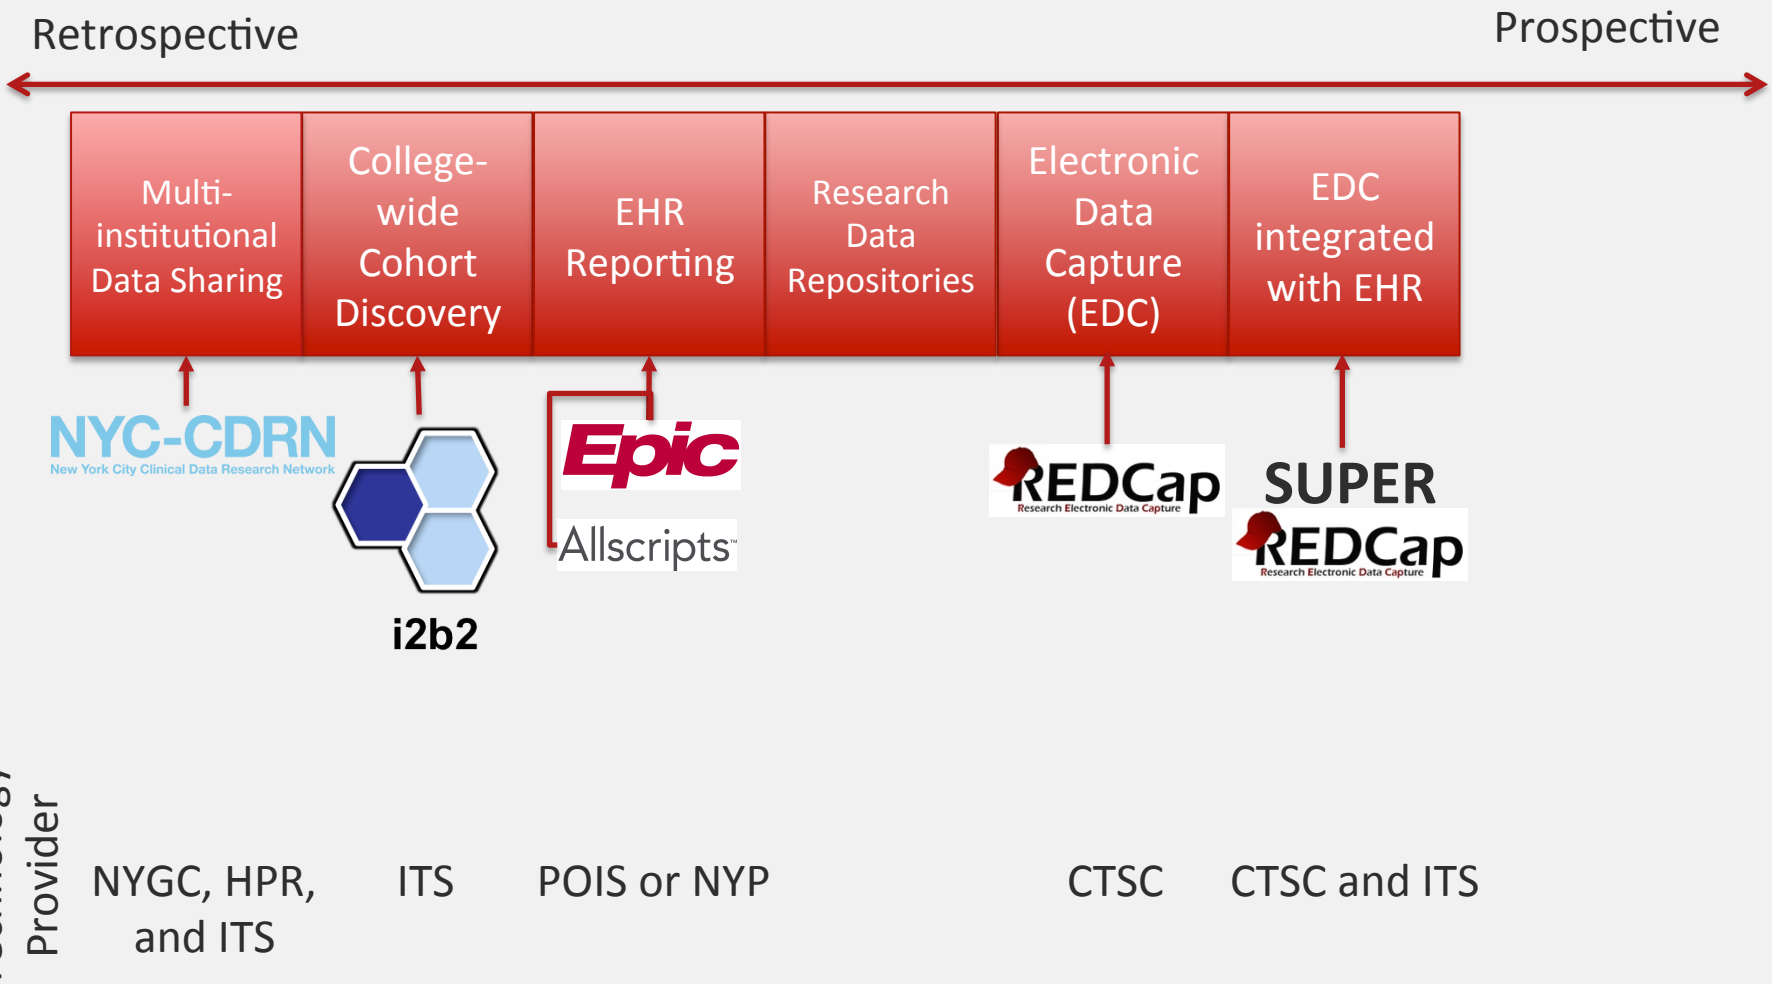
Retrospective

Prospective

| Multi-institutional Data Sharing | College-wide Cohort Discovery | EHR Reporting | Research Data Repositories | Electronic Data Capture (EDC) | EDC integrated with EHR |
|---|---|---|---|---|---|

NYC-CDRN
New York City Clinical Data Research Network

i2b2

Epic

Allscripts

REDCap
Research Electronic Data Capture

SUPER
REDCap
Research Electronic Data Capture

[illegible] Provider

NYGC, HPR, and ITS

ITS

POIS or NYP

CTSC

CTSC and ITS